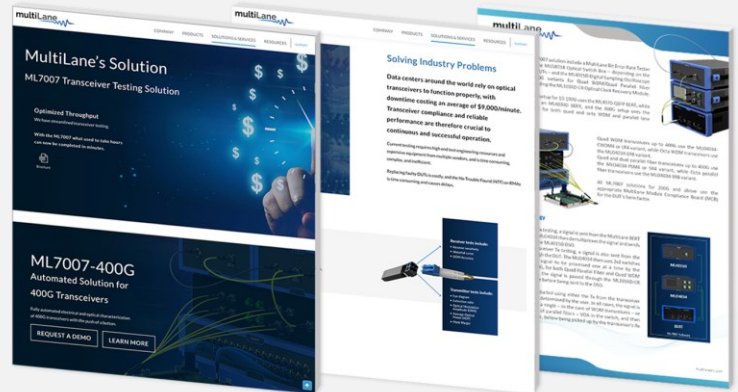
multiLane

COMPANY PRODUCTS SOLUTIONS & SERVICES RESOURCES

MultiLane's Solution

ML7007 Transceiver Testing Solution

Optimized Throughput

We have streamlined transceiver testing.

With the ML7007 what used to take hours can now be completed in minutes.

Brochure

ML7007-400G Automated Solution for 400G Transceivers

Fully automated electrical and optical characterization of 400G transceivers with the push of a button.

REQUEST A DEMO

LEARN MORE

multiLane

COMPANY PRODUCTS SOLUTIONS & SERVICES RESOURCES

Solving Industry Problems

Data centers around the world rely on optical transceivers to function properly, with downtime costing an average of $9,000/minute. Transceiver compliance and reliable performance are therefore crucial to continuous and successful operation.

Current testing requires high-end test engineering resources and expensive equipment from multiple vendors, and is time consuming, complex, and inefficient.

Replacing faulty DUTs is costly, and the No Trouble Found (NTF) on RMAs is time consuming and causes delays.

multiLane

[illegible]

ML4039

ML4064

DUT